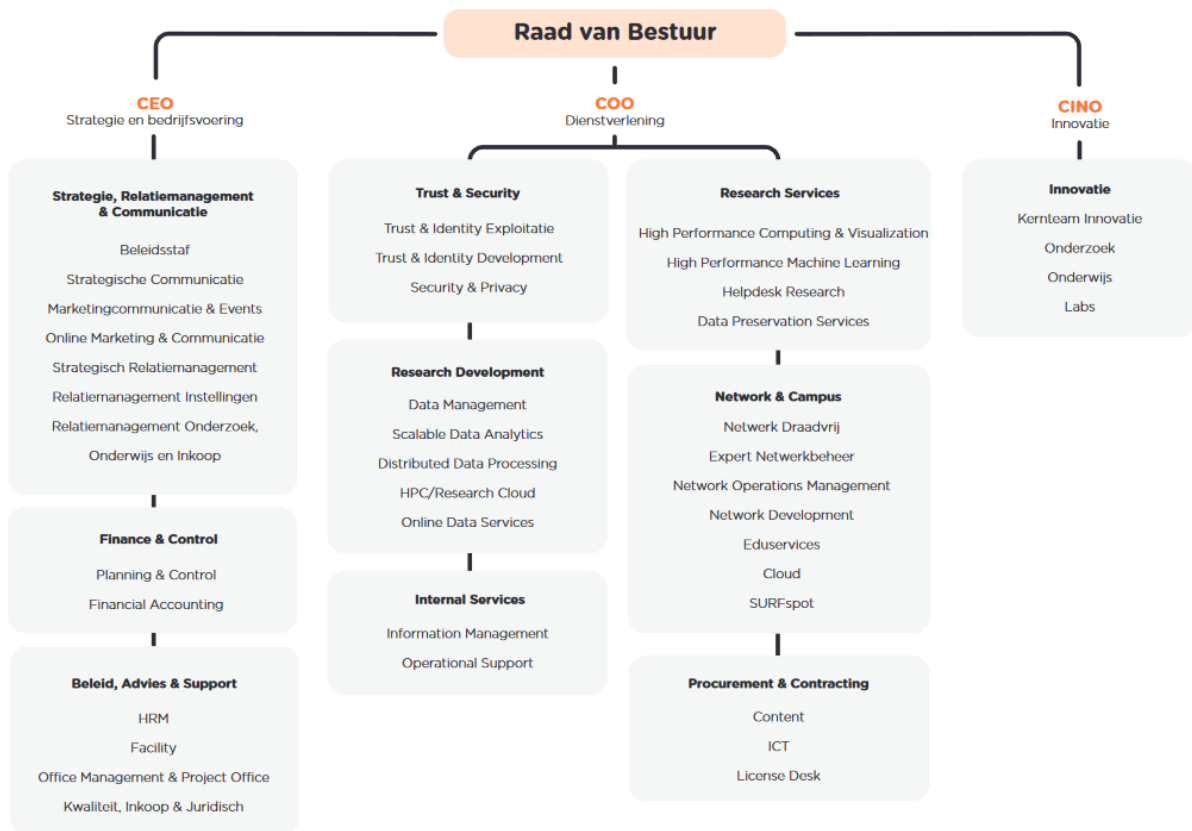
Raad van Bestuur

CEO
Strategie en bedrijfsvoering

Strategie, Relatiemanagement & Communicatie
Beleidsstaf
Strategische Communicatie
Marketingcommunicatie & Events
Online Marketing & Communicatie
Strategisch Relatiemanagement
Relatiemanagement Instellingen
Relatiemanagement Onderzoek, Onderwijs en Inkoop

Finance & Control
Planning & Control
Financial Accounting

Beleid, Advies & Support
HRM
Facility
Office Management & Project Office
Kwaliteit, Inkoop & Juridisch

COO
Dienstverlening

Trust & Security
Trust & Identity Exploitatie
Trust & Identity Development
Security & Privacy

Research Development
Data Management
Scalable Data Analytics
Distributed Data Processing
HPC/Research Cloud
Online Data Services

Internal Services
Information Management
Operational Support

Research Services
High Performance Computing & Visualization
High Performance Machine Learning
Helpdesk Research
Data Preservation Services

Network & Campus
Netwerk Draadvrij
Expert Netwerkbeheer
Network Operations Management
Network Development
Eduservices
Cloud
SURFspot

Procurement & Contracting
Content
ICT
License Desk

CINO
Innovatie

Innovatie
Kernteam Innovatie
Onderzoek
Onderwijs
Labs